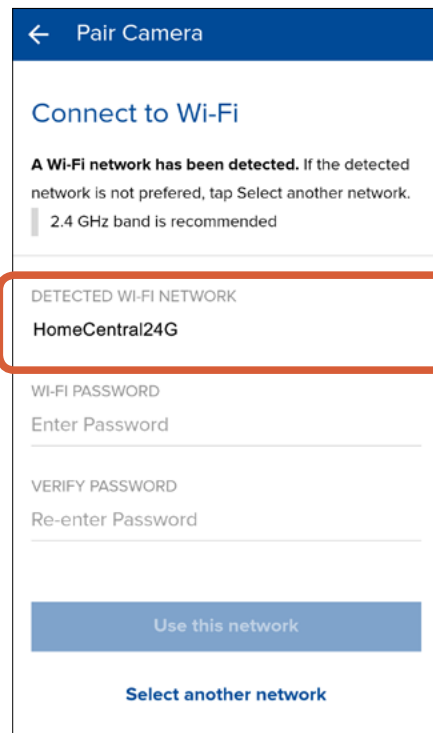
← Pair Camera

Connect to Wi-Fi

**A Wi-Fi network has been detected.** If the detected network is not prefered, tap Select another network.

2.4 GHz band is recommended

DETECTED WI-FI NETWORK

HomeCentral24G

WI-FI PASSWORD

Enter Password

VERIFY PASSWORD

Re-enter Password

Use this network

Select another network